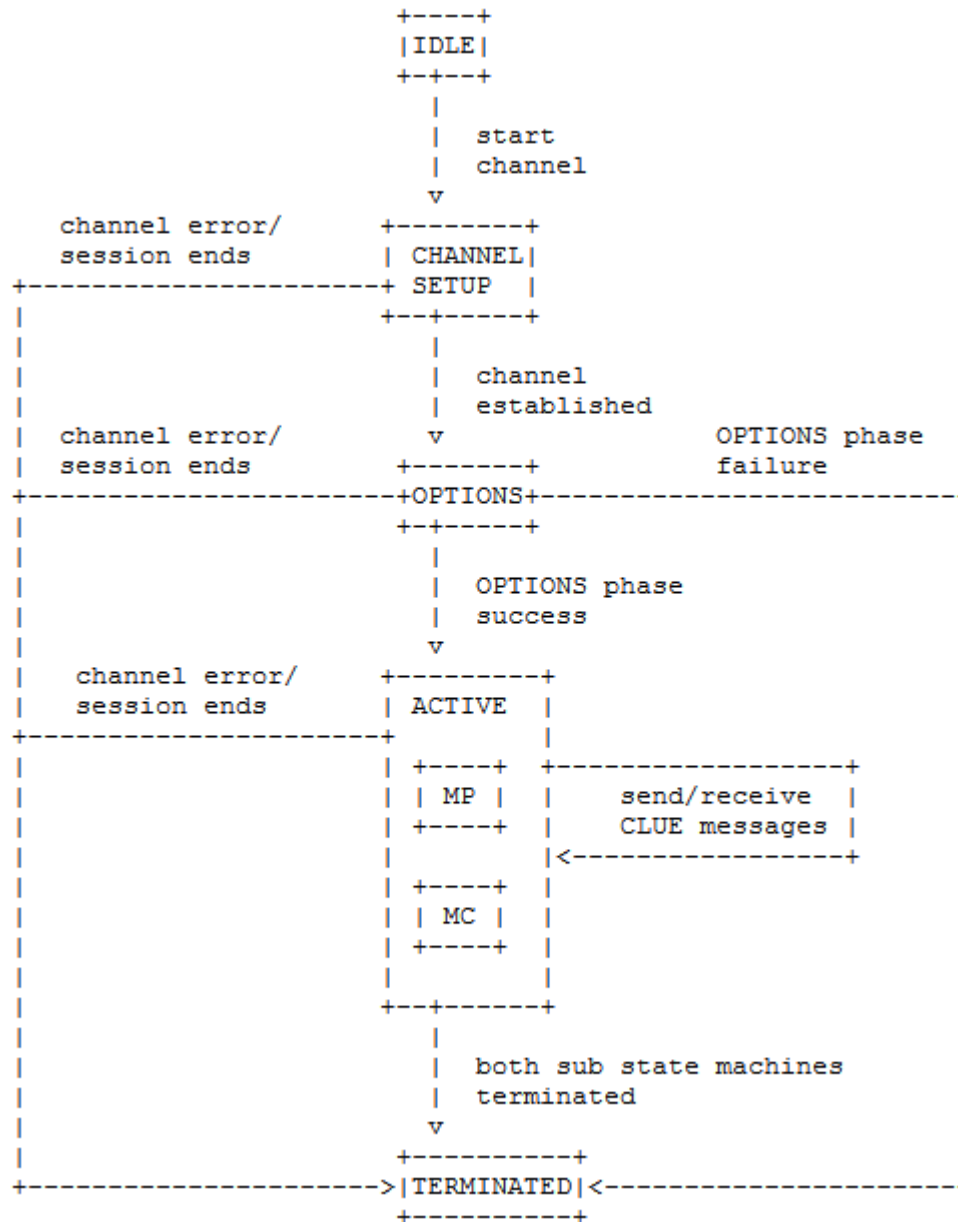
IDLE

start channel

channel error/ session ends

CHANNEL SETUP

channel established

channel error/ session ends

OPTIONS phase failure

OPTIONS

OPTIONS phase success

channel error/ session ends

ACTIVE

MP

send/receive CLUE messages

MC

both sub state machines terminated

TERMINATED